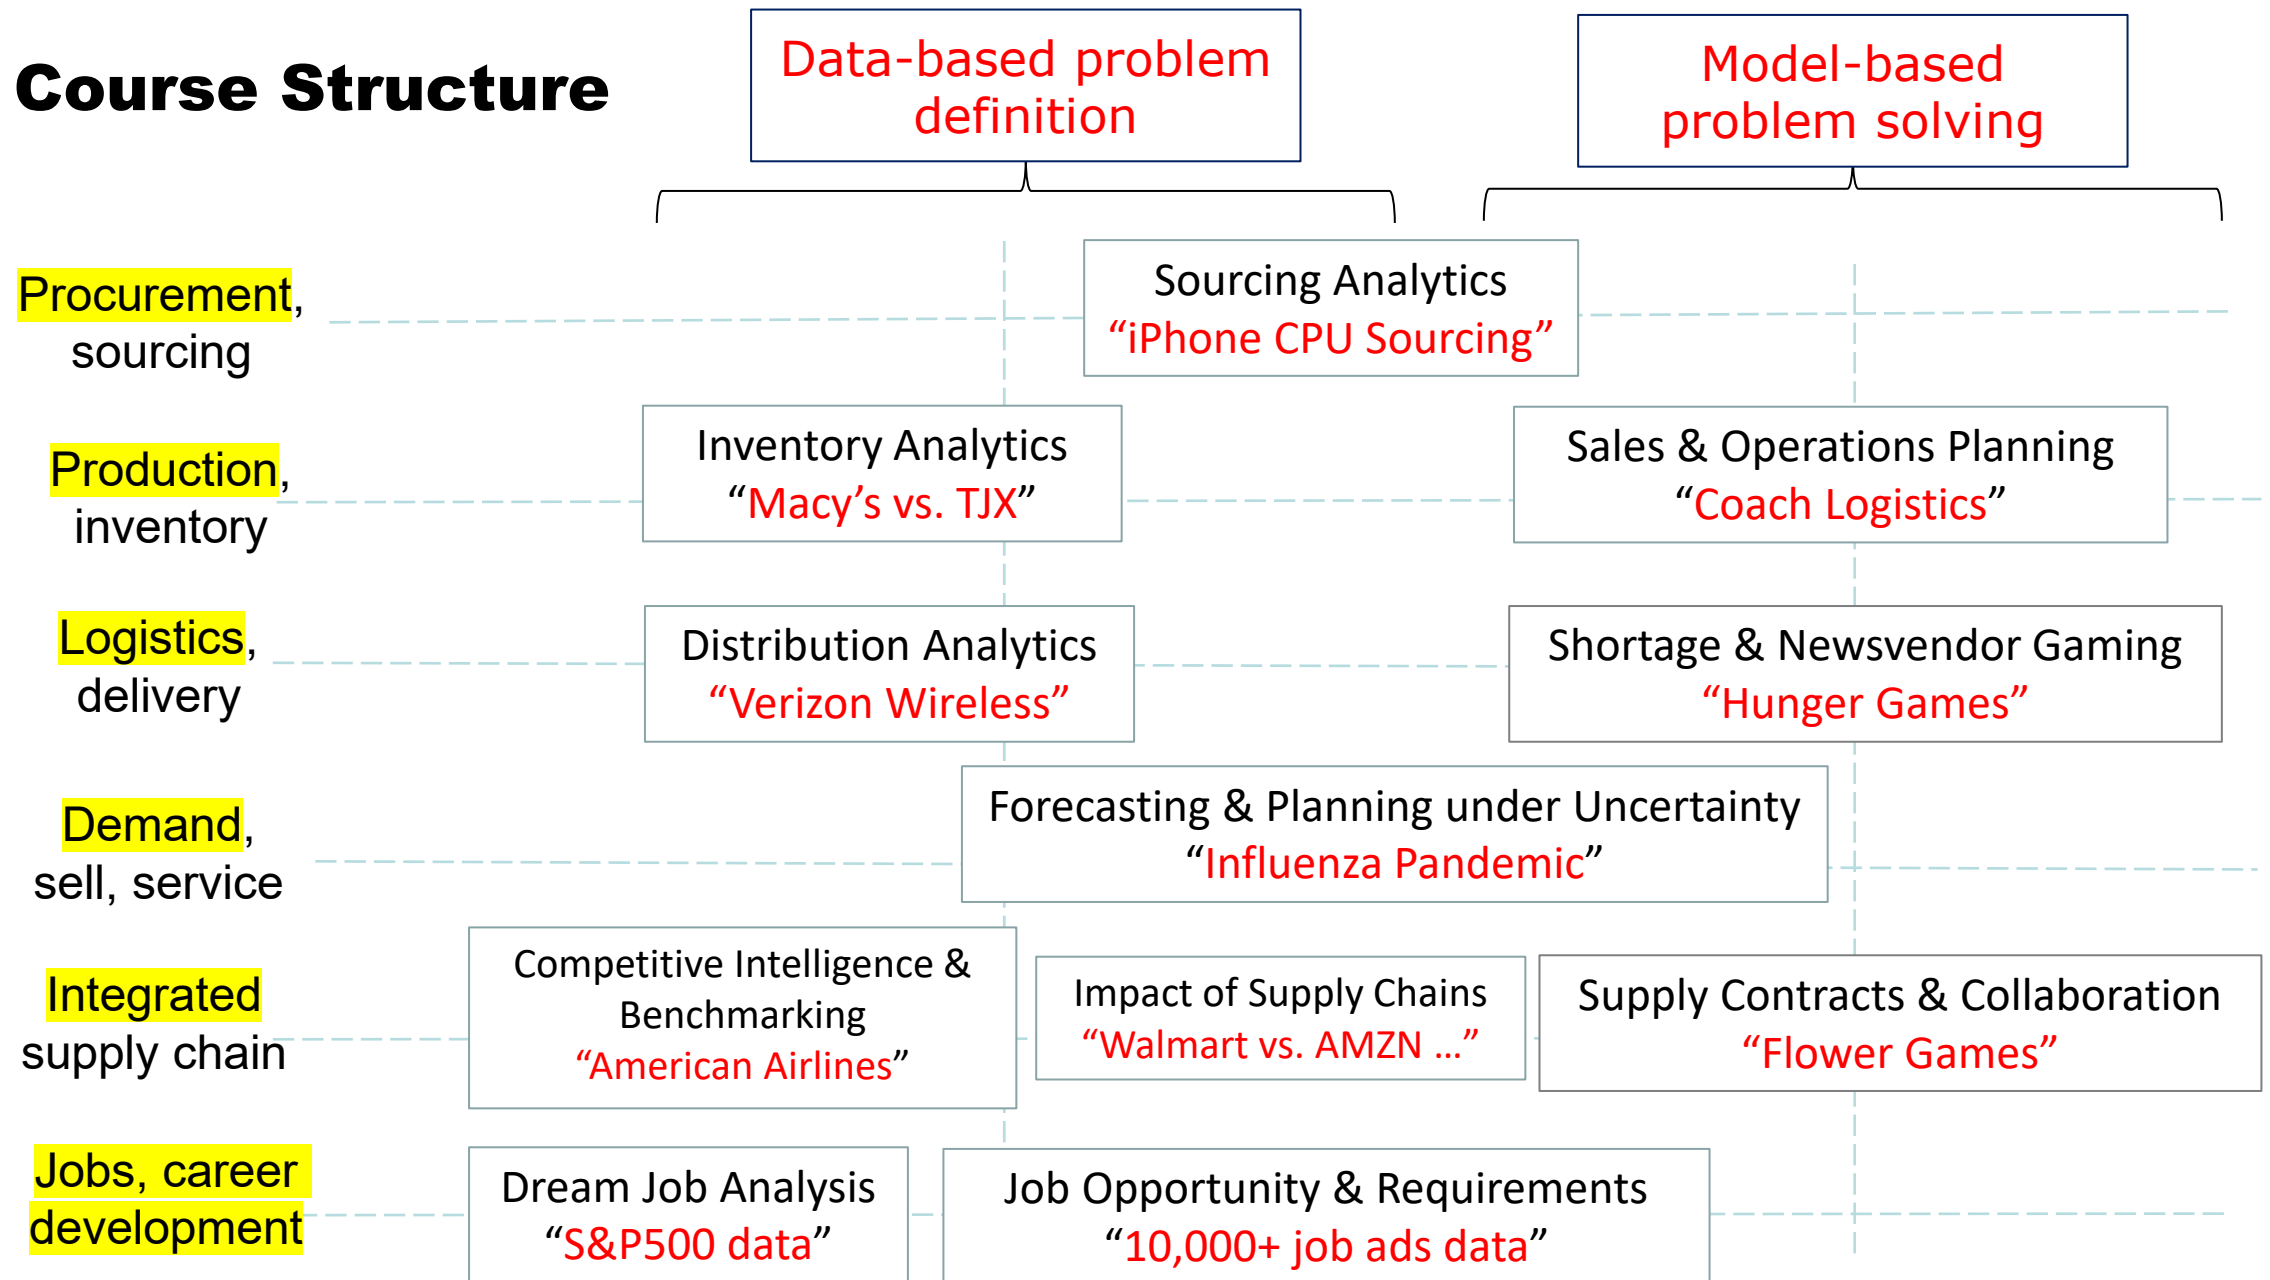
Course Structure

Data-based problem definition

Model-based problem solving

Procurement, sourcing

Sourcing Analytics
“iPhone CPU Sourcing”

Production, inventory

Inventory Analytics
“Macy’s vs. TJX”

Sales & Operations Planning
“Coach Logistics”

Logistics, delivery

Distribution Analytics
“Verizon Wireless”

Shortage & Newsvendor Gaming
“Hunger Games”

Demand, sell, service

Forecasting & Planning under Uncertainty
“Influenza Pandemic”

Integrated supply chain

Competitive Intelligence & Benchmarking
“American Airlines”

Impact of Supply Chains
“Walmart vs. AMZN …”

Supply Contracts & Collaboration
“Flower Games”

Jobs, career development

Dream Job Analysis
“S&P500 data”

Job Opportunity & Requirements
“10,000+ job ads data”